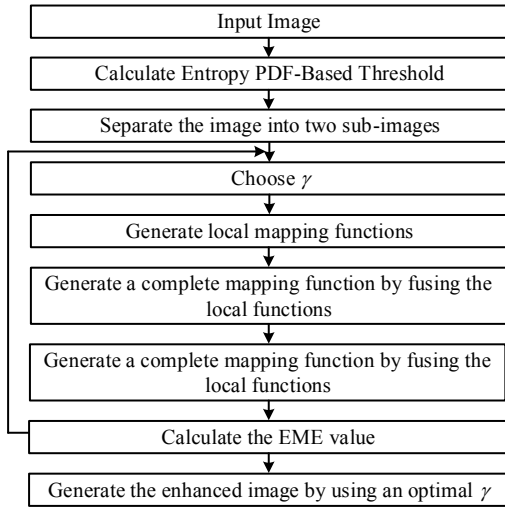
Input Image

Calculate Entropy PDF-Based Threshold

Separate the image into two sub-images

Choose $\gamma$

Generate local mapping functions

Generate a complete mapping function by fusing the local functions

Generate a complete mapping function by fusing the local functions

Calculate the EME value

Generate the enhanced image by using an optimal $\gamma$